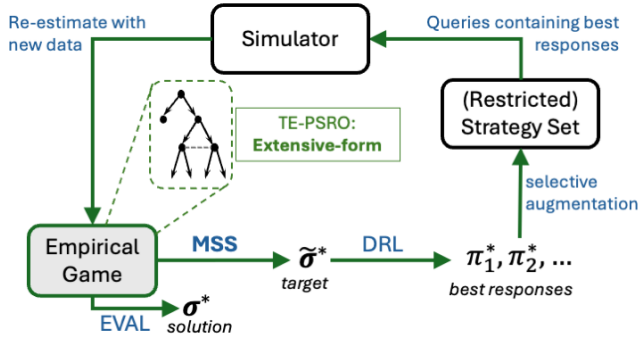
Re-estimate with new data

Simulator

Queries containing best responses

(Restricted) Strategy Set

TE-PSRO: Extensive-form

selective augmentation

Empirical Game

MSS

$\tilde{\boldsymbol{\sigma}}^*$
target

DRL

$\pi_1^*, \pi_2^*, \ldots$
best responses

EVAL

$\boldsymbol{\sigma}^*$
solution